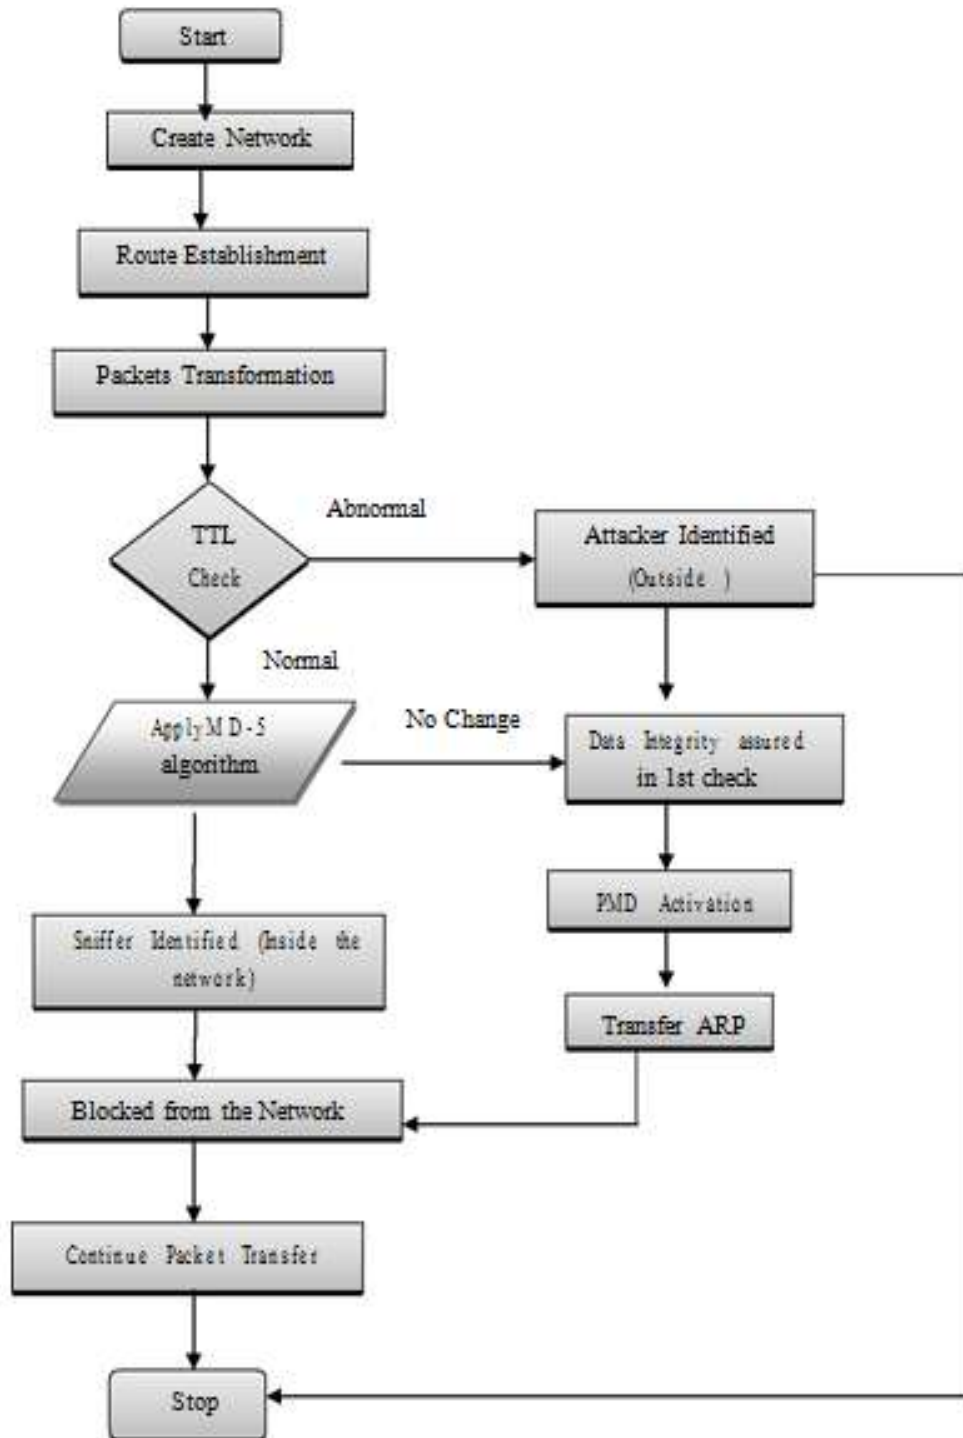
Start

Create Network

Route Establishment

Packets Transformation

TTL Check

Abnormal

Attacker Identified (Outside )

Normal

Apply M D-5 algorithm

No Change

Data Integrity assured in 1st check

PMD Activation

Transfer ARP

Sniffer Identified (Inside the network)

Blocked from the Network

Continue Packet Transfer

Stop